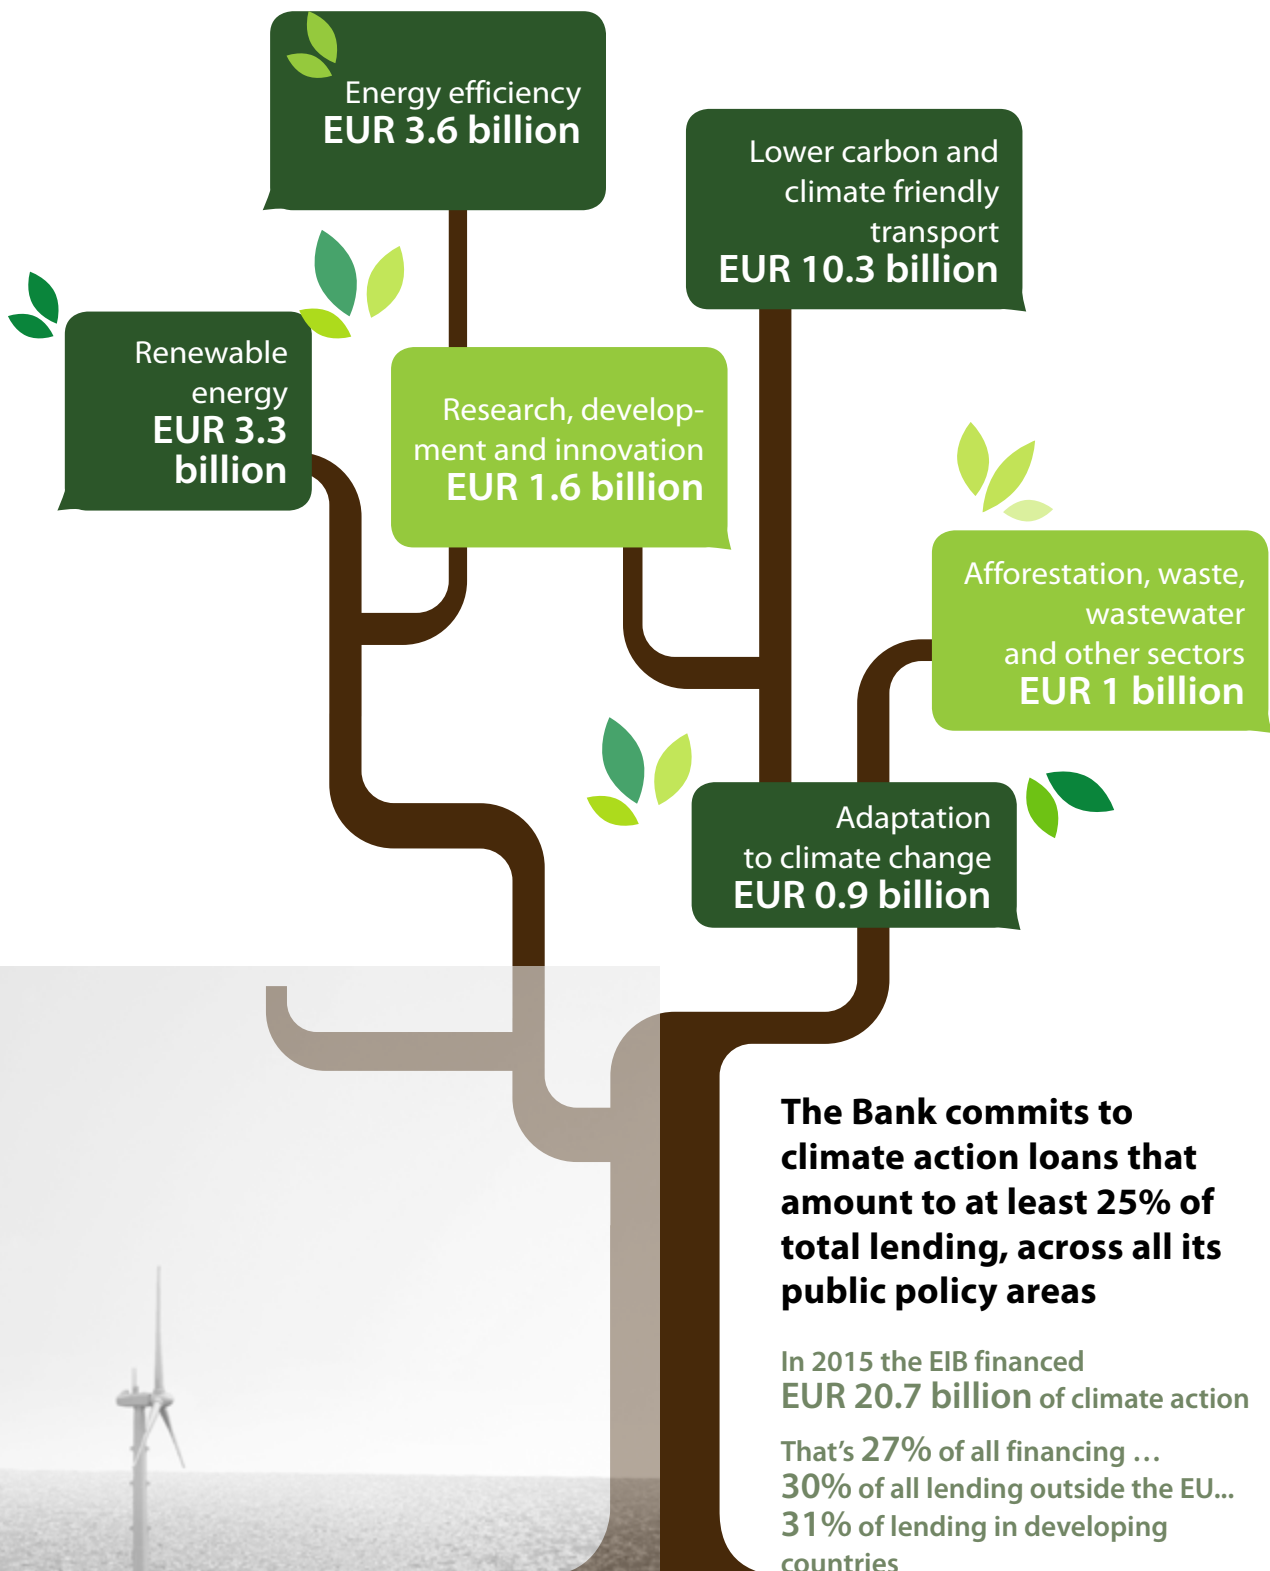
Energy efficiency
EUR 3.6 billion

Lower carbon and climate friendly transport
EUR 10.3 billion

Renewable energy
EUR 3.3 billion

Research, development and innovation
EUR 1.6 billion

Afforestation, waste, wastewater and other sectors
EUR 1 billion

Adaptation to climate change
EUR 0.9 billion

The Bank commits to climate action loans that amount to at least 25% of total lending, across all its public policy areas

In 2015 the EIB financed
EUR 20.7 billion of climate action

That's 27% of all financing …
30% of all lending outside the EU...
31% of lending in developing countries